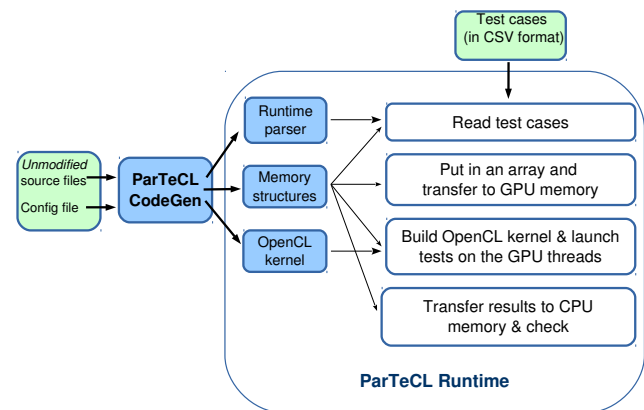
Test cases
(in CSV format)

Unmodified
source files

Config file

ParTeCL
CodeGen

Runtime
parser

Memory
structures

OpenCL
kernel

Read test cases

Put in an array and
transfer to GPU memory

Build OpenCL kernel & launch
tests on the GPU threads

Transfer results to CPU
memory & check

ParTeCL Runtime